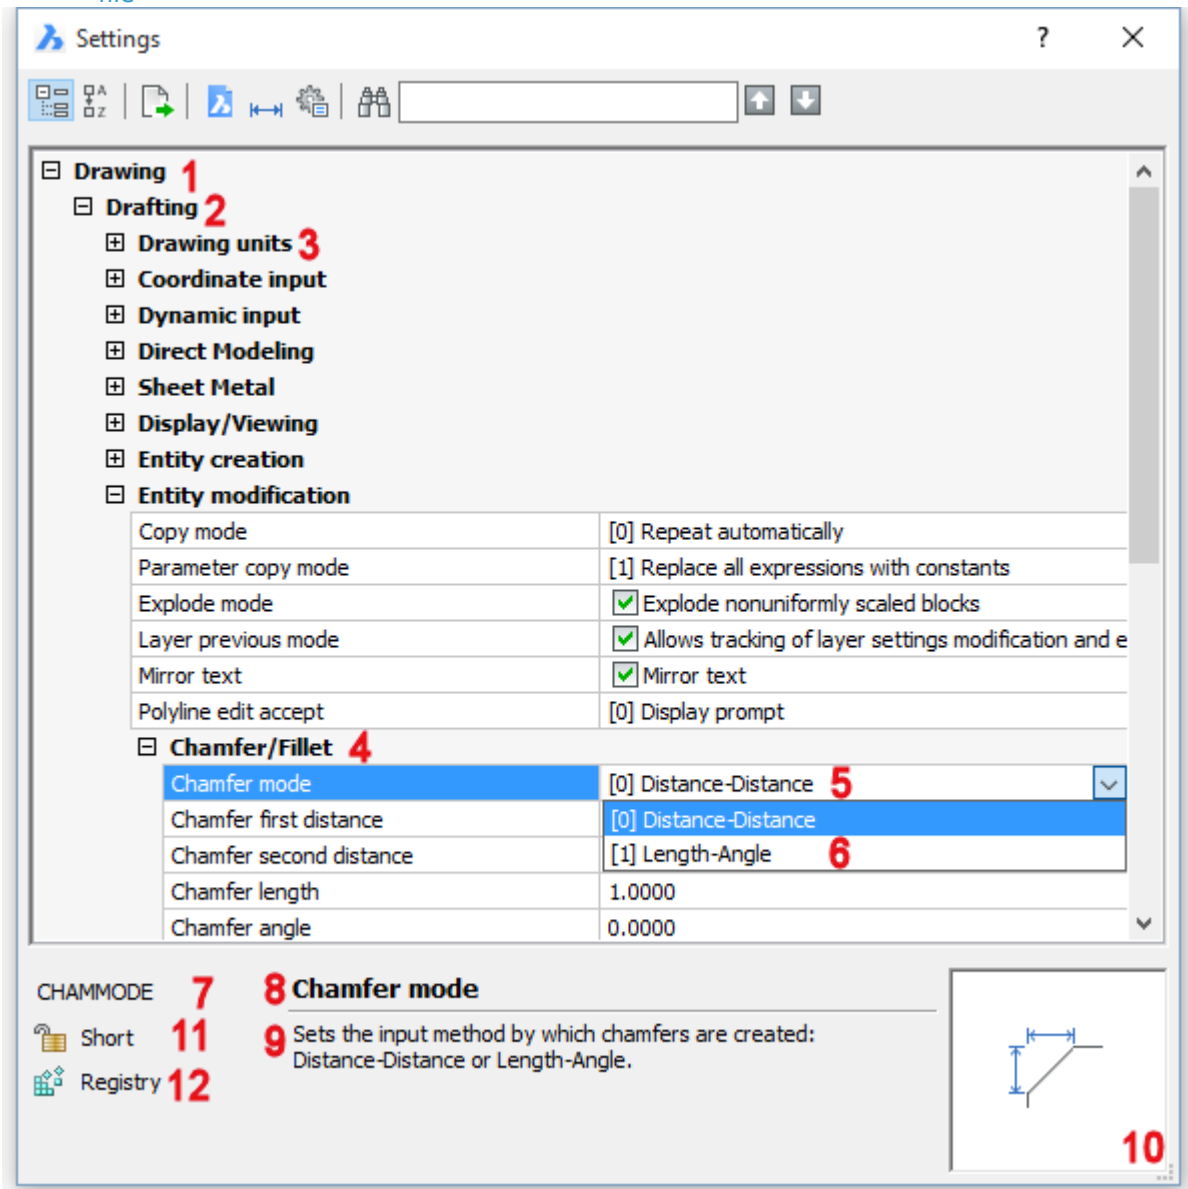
Settings ? ×

Drawing 1
Drafting 2
Drawing units 3
Coordinate input
Dynamic input
Direct Modeling
Sheet Metal
Display/Viewing
Entity creation
Entity modification

| Copy mode | [0] Repeat automatically |
|---|---|
| Parameter copy mode | [1] Replace all expressions with constants |
| Explode mode | Explode nonuniformly scaled blocks |
| Layer previous mode | Allows tracking of layer settings modification and e |
| Mirror text | Mirror text |
| Polyline edit accept | [0] Display prompt |

Chamfer/Fillet 4

| Chamfer mode | [0] Distance-Distance 5 |
|---|---|
| Chamfer first distance | [0] Distance-Distance |
| Chamfer second distance | [1] Length-Angle 6 |
| Chamfer length | 1.0000 |
| Chamfer angle | 0.0000 |

CHAMMODE 7
Short 11
Registry 12

8 Chamfer mode
9 Sets the input method by which chamfers are created: Distance-Distance or Length-Angle.

10